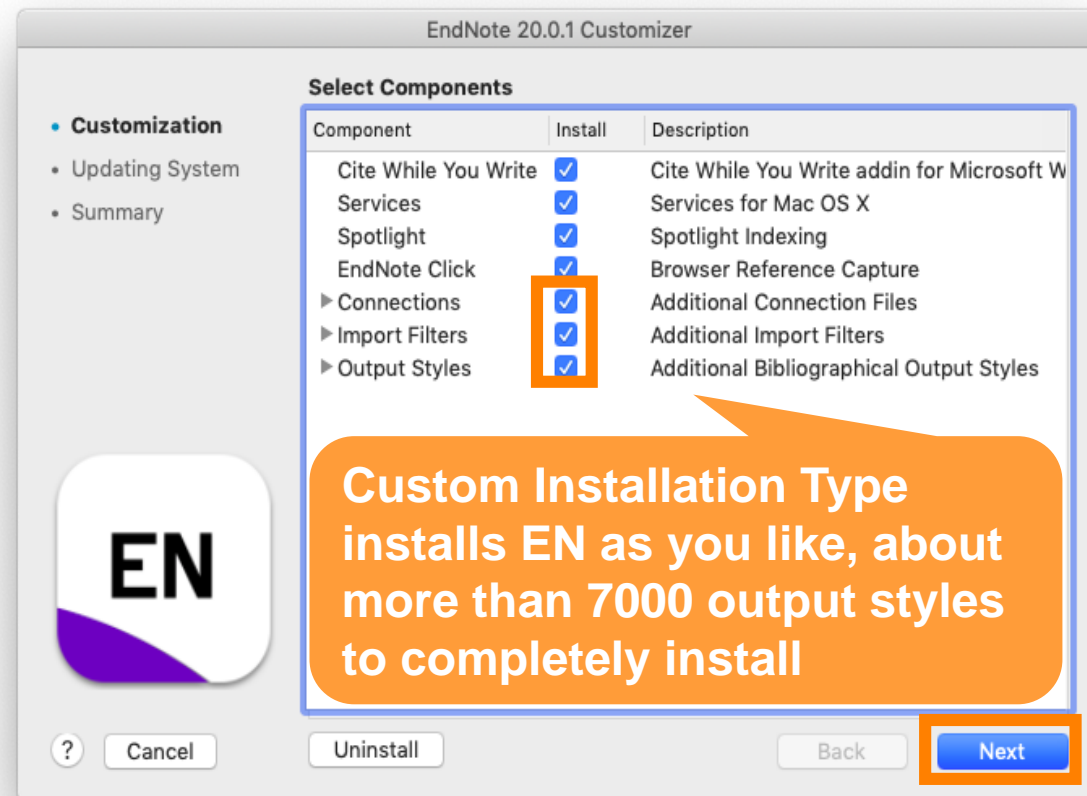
EndNote 20.0.1 Customizer

• Customization
• Updating System
• Summary

Select Components

| Component | Install | Description |
|---|---|---|
| Cite While You Write | ✓ | Cite While You Write addin for Microsoft W |
| Services | ✓ | Services for Mac OS X |
| Spotlight | ✓ | Spotlight Indexing |
| EndNote Click | ✓ | Browser Reference Capture |
| ▸ Connections | ✓ | Additional Connection Files |
| ▸ Import Filters | ✓ | Additional Import Filters |
| ▸ Output Styles | ✓ | Additional Bibliographical Output Styles |

Custom Installation Type installs EN as you like, about more than 7000 output styles to completely install

EN

? Cancel Uninstall Back Next